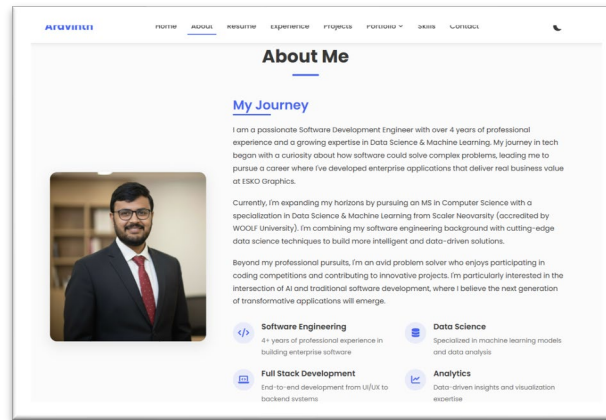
Aravinth

Home About Resume Experience Projects Portfolio Skills Contact

About Me

My Journey

I am a passionate Software Development Engineer with over 4 years of professional experience and a growing expertise in Data Science & Machine Learning. My journey in tech began with a curiosity about how software could solve complex problems, leading me to pursue a career where I've developed enterprise applications that deliver real business value at ESKO Graphics.

Currently, I'm expanding my horizons by pursuing an MS in Computer Science with a specialization in Data Science & Machine Learning from Scaler Neovarsity (accredited by WOOLF University). I'm combining my software engineering background with cutting-edge data science techniques to build more intelligent and data-driven solutions.

Beyond my professional pursuits, I'm an avid problem solver who enjoys participating in coding competitions and contributing to innovative projects. I'm particularly interested in the intersection of AI and traditional software development, where I believe the next generation of transformative applications will emerge.

Software Engineering
4+ years of professional experience in building enterprise software

Data Science
Specialized in machine learning models and data analysis

Full Stack Development
End-to-end development from UI/UX to backend systems

Analytics
Data-driven insights and visualization expertise